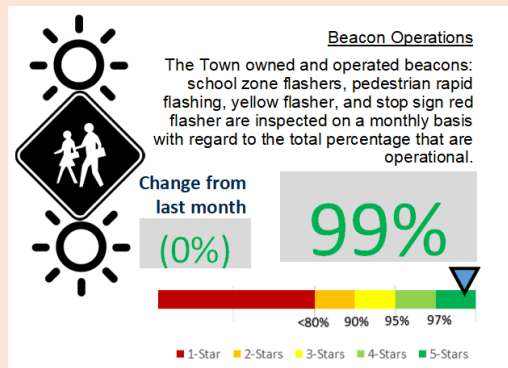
Beacon Operations

The Town owned and operated beacons: school zone flashers, pedestrian rapid flashing, yellow flasher, and stop sign red flasher are inspected on a monthly basis with regard to the total percentage that are operational.

Change from last month

(0%)

99%

<80% 90% 95% 97%

1-Star 2-Stars 3-Stars 4-Stars 5-Stars